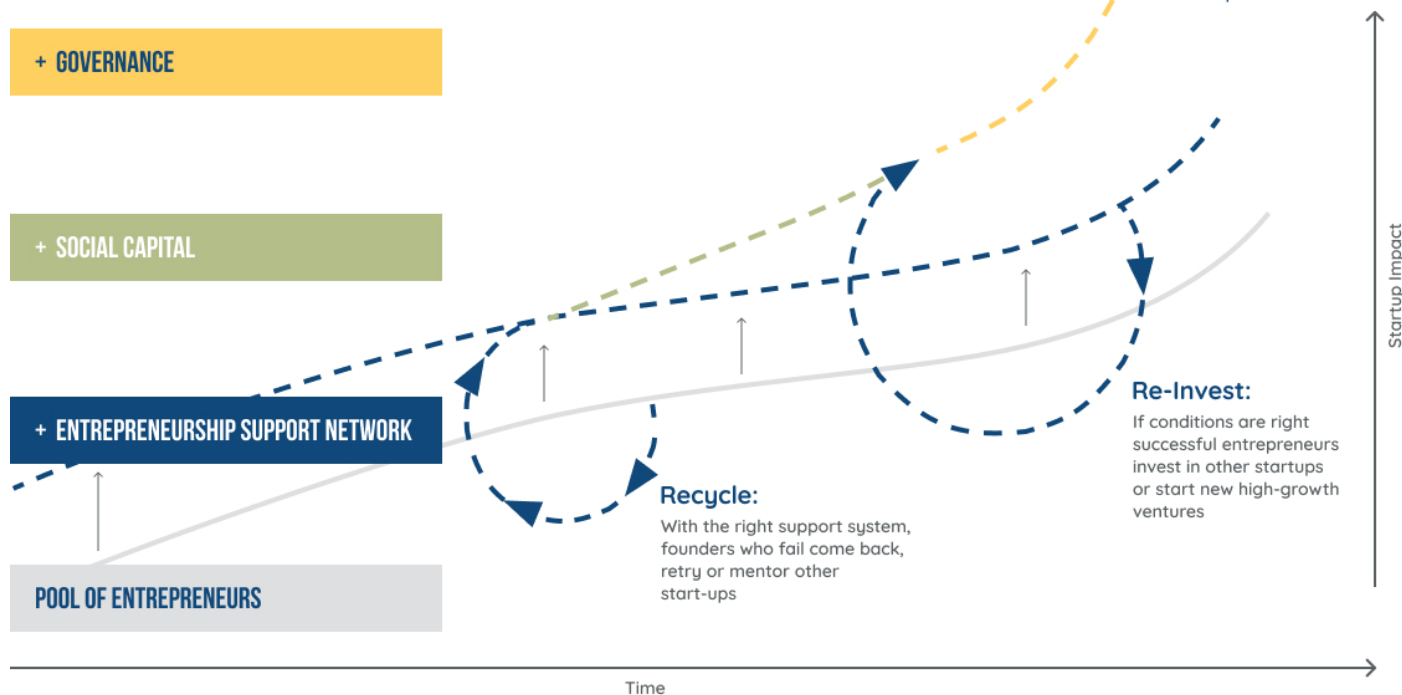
+ GOVERNANCE

+ SOCIAL CAPITAL

+ ENTREPRENEURSHIP SUPPORT NETWORK

POOL OF ENTREPRENEURS

Recycle:
With the right support system, founders who fail come back, retry or mentor other start-ups

Re-Invest:
If conditions are right successful entrepreneurs invest in other startups or start new high-growth ventures

Startup Impact

Time